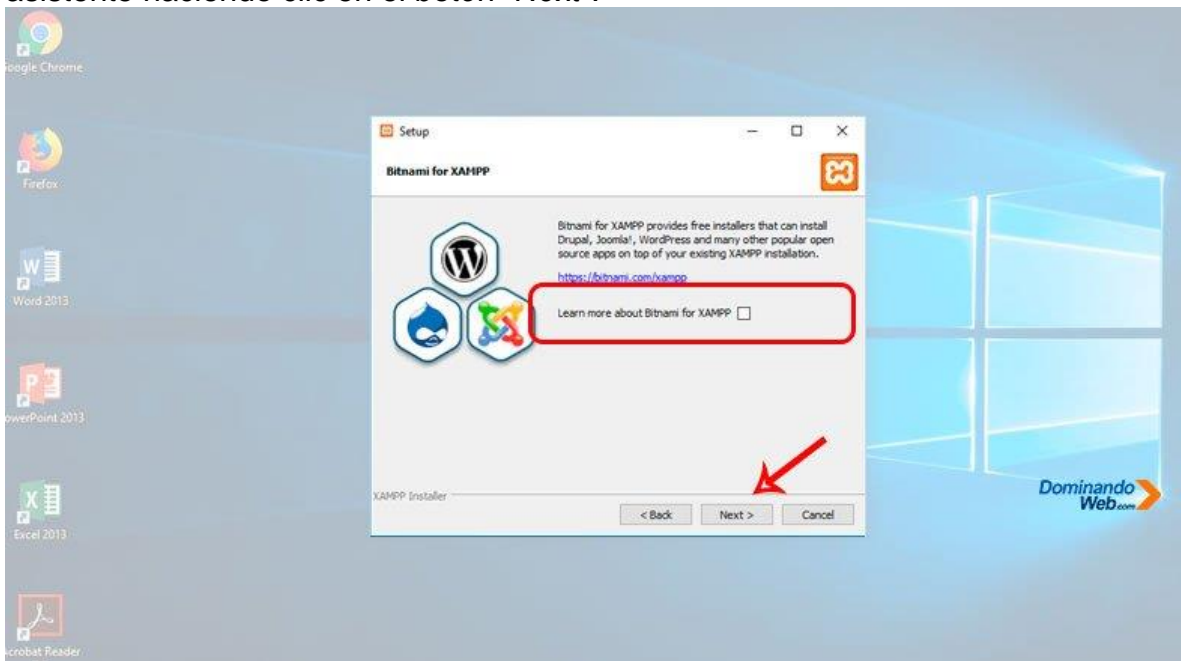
asistente haciendo clic en el botón "Next".

oogle Chrome

Firefox

Word 2013

owerPoint 2013

Excel 2013

crobat Reader

Setup

Bitnami for XAMPP

Bitnami for XAMPP provides free installers that can install Drupal, Joomla!, WordPress and many other popular open source apps on top of your existing XAMPP installation.

https://bitnami.com/xampp

Learn more about Bitnami for XAMPP

XAMPP Installer

< Back

Next >

Cancel

Dominando Web.com